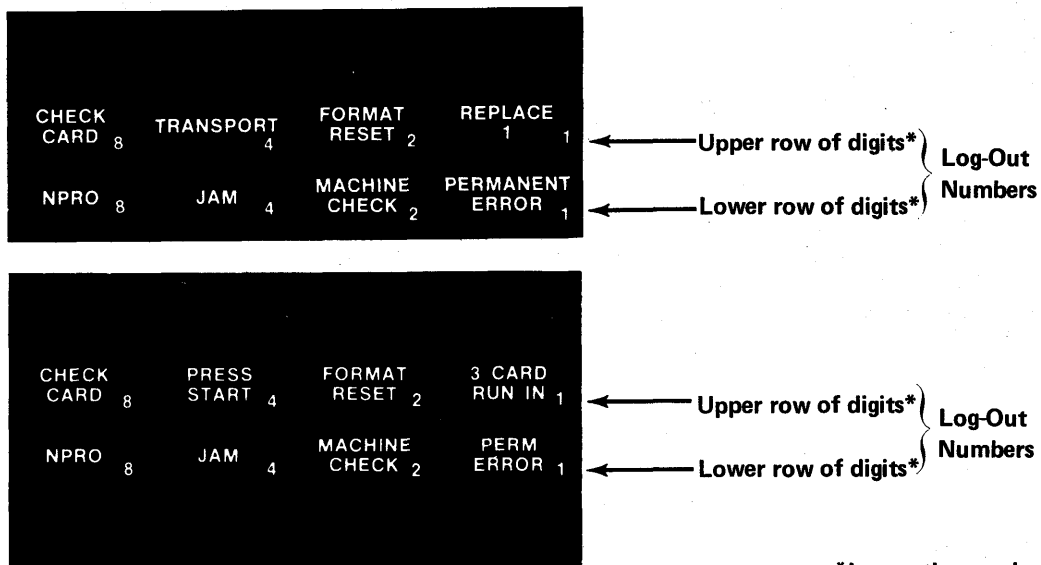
CHECK CARD 8
TRANSPORT 4
FORMAT RESET 2
REPLACE 1 1
Upper row of digits*

NPRO 8
JAM 4
MACHINE CHECK 2
PERMANENT ERROR 1
Lower row of digits*

Log-Out Numbers

CHECK CARD 8
PRESS START 4
FORMAT RESET 2
3 CARD RUN IN 1
Upper row of digits*

NPRO 8
JAM 4
MACHINE CHECK 2
PERM ERROR 1
Lower row of digits*

Log-Out Numbers

*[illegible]